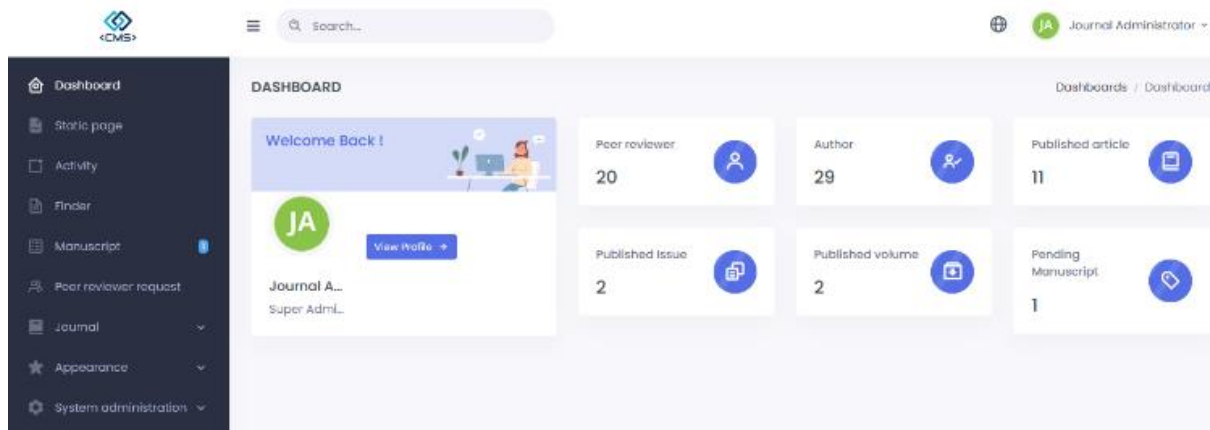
<CMS>

Search...

JA Journal Administrator

Dashboard
Static page
Activity
Finder
Manuscript 1
Peer reviewer request
Journal
Appearance
System administration

DASHBOARD

Dashboards / Dashboard

Welcome Back !

JA

View Profile →

Journal A...
Super Admi...

Peer reviewer
20

Author
29

Published article
11

Published Issue
2

Published volume
2

Pending Manuscript
1